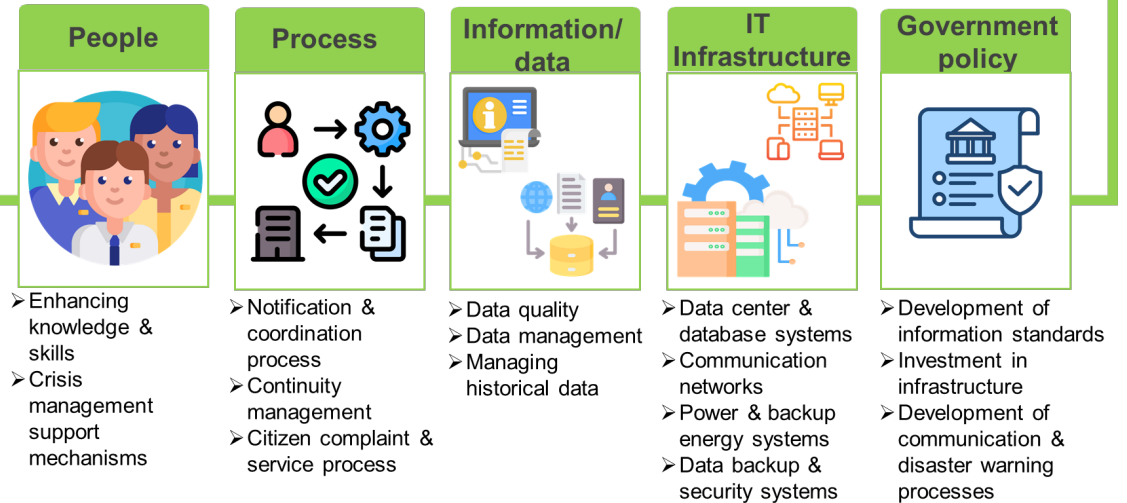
People

Process

Information/ data

IT Infrastructure

Government policy

➢ Enhancing knowledge & skills
➢ Crisis management support mechanisms

➢ Notification & coordination process
➢ Continuity management
➢ Citizen complaint & service process

➢ Data quality
➢ Data management
➢ Managing historical data

➢ Data center & database systems
➢ Communication networks
➢ Power & backup energy systems
➢ Data backup & security systems

➢ Development of information standards
➢ Investment in infrastructure
➢ Development of communication & disaster warning processes